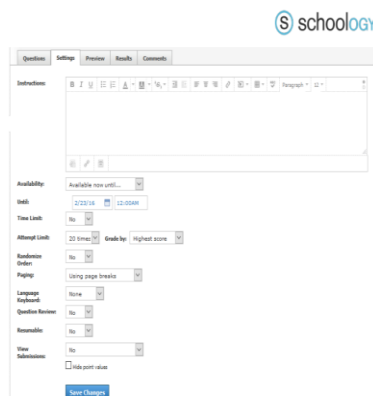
S schoology

Questions Settings Preview Results Comments

Instructions:

B I U Paragraph

Availability: Available now until...

Until: 2/23/16 12:00AM

Time Limit: No

Attempt Limit: 20 times Grade by: Highest score

Randomize Order: No

Paging: Using page breaks

Language Keyboard: None

Question Review: No

Resumable: No

View Submissions: No

Hide point values

Save Changes